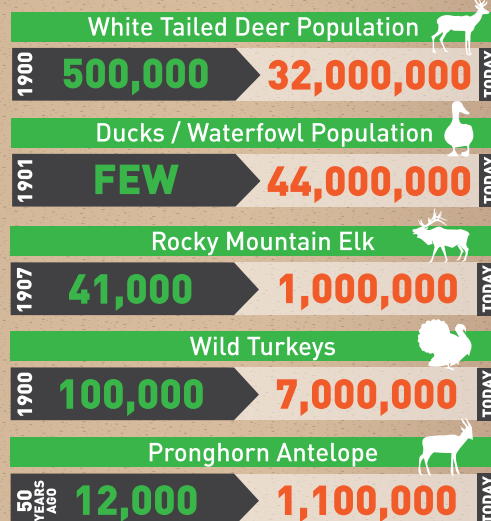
White Tailed Deer Population
1900 500,000 32,000,000 TODAY

Ducks / Waterfowl Population
1901 FEW 44,000,000 TODAY

Rocky Mountain Elk
1907 41,000 1,000,000 TODAY

Wild Turkeys
1900 100,000 7,000,000 TODAY

Pronghorn Antelope
50 YEARS AGO 12,000 1,100,000 TODAY